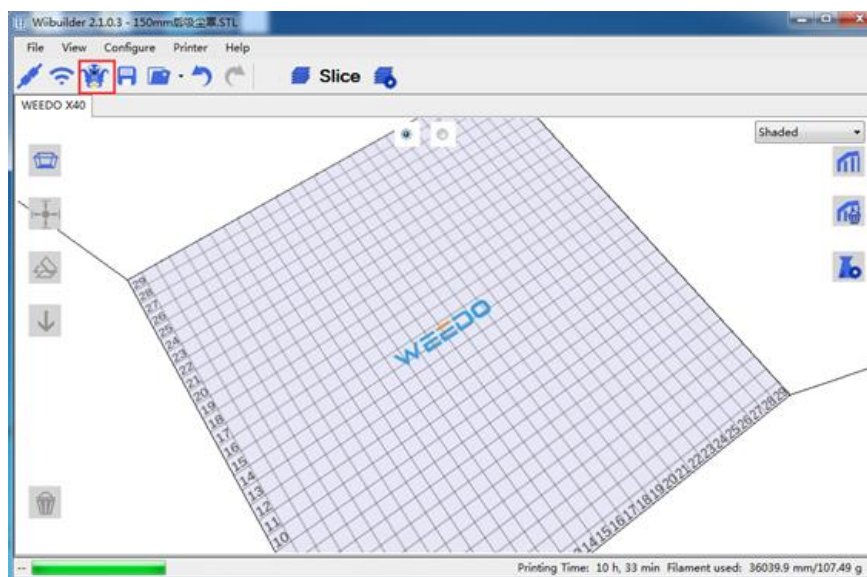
Wiibuilder 2.1.0.3 - 150mm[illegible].STL

File View Configure Printer Help

Slice

WEEDO X40

Shaded

29
28
27
26
25
24
23
22
21
20
19
18
17
16
15
14
13
12
11
10

WEEDO

14 15 16 17 18 19 20 21 22 23 24 25 26 27 28 29

--

Printing Time: 10 h, 33 min Filament used: 36039.9 mm/107.49 g